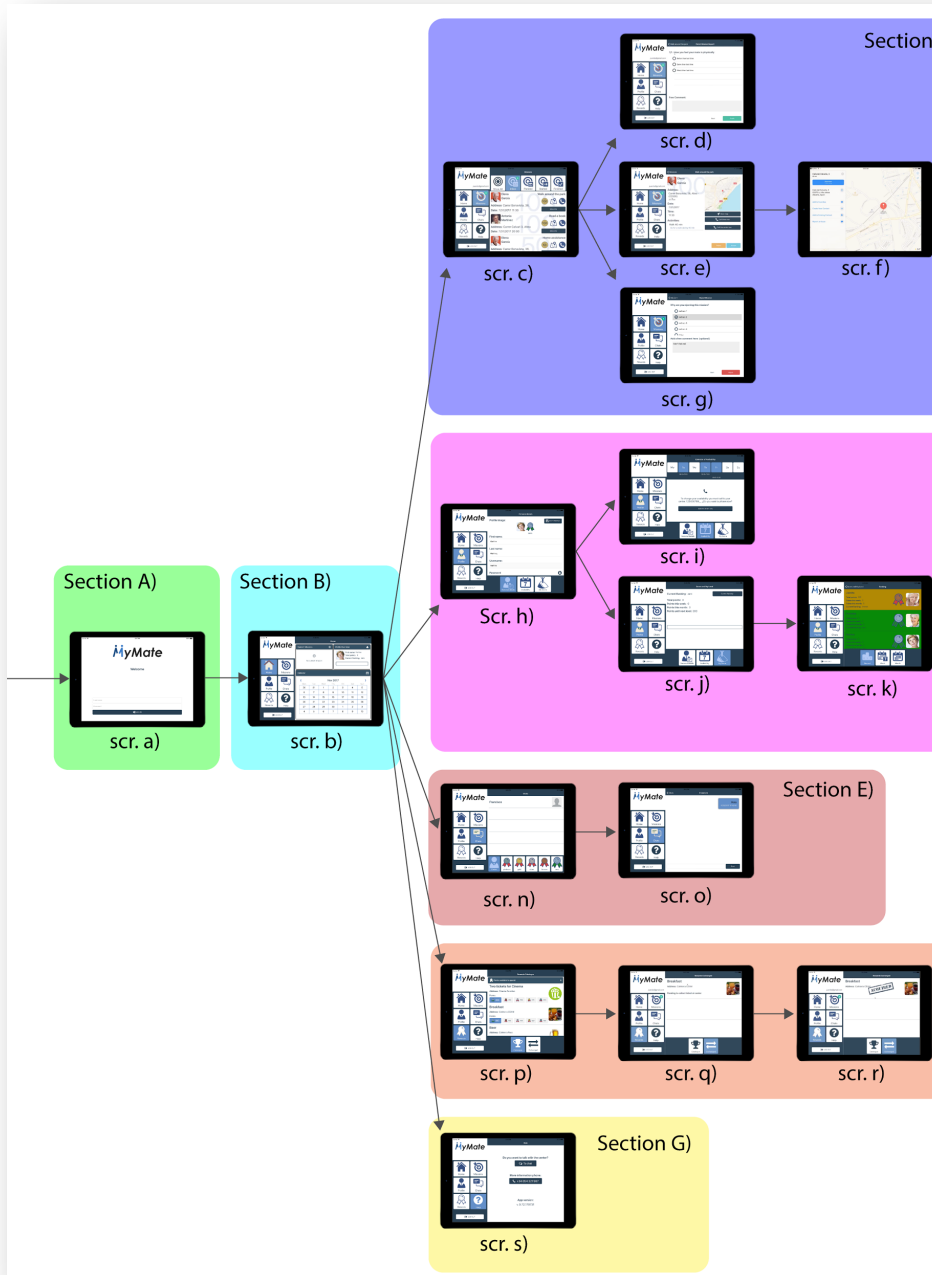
Section

scr. d)

scr. c)

scr. e)

scr. f)

scr. g)

scr. i)

Scr. h)

scr. j)

scr. k)

Section A)

MyMate

Welcome

scr. a)

Section B)

MyMate

scr. b)

Section E)

scr. n)

scr. o)

scr. p)

scr. q)

scr. r)

Section G)

scr. s)